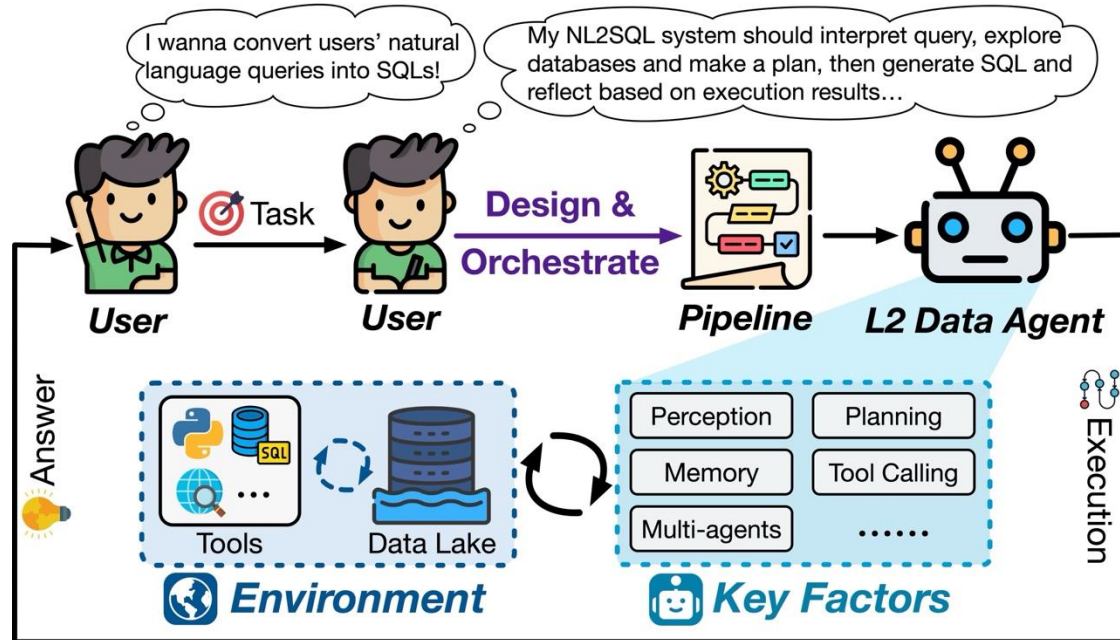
I wanna convert users' natural language queries into SQLs!

My NL2SQL system should interpret query, explore databases and make a plan, then generate SQL and reflect based on execution results…

User

Task

User

Design & Orchestrate

Pipeline

L2 Data Agent

Answer

SQL

…

Tools

Data Lake

Environment

Perception

Planning

Memory

Tool Calling

Multi-agents

……

Key Factors

Execution